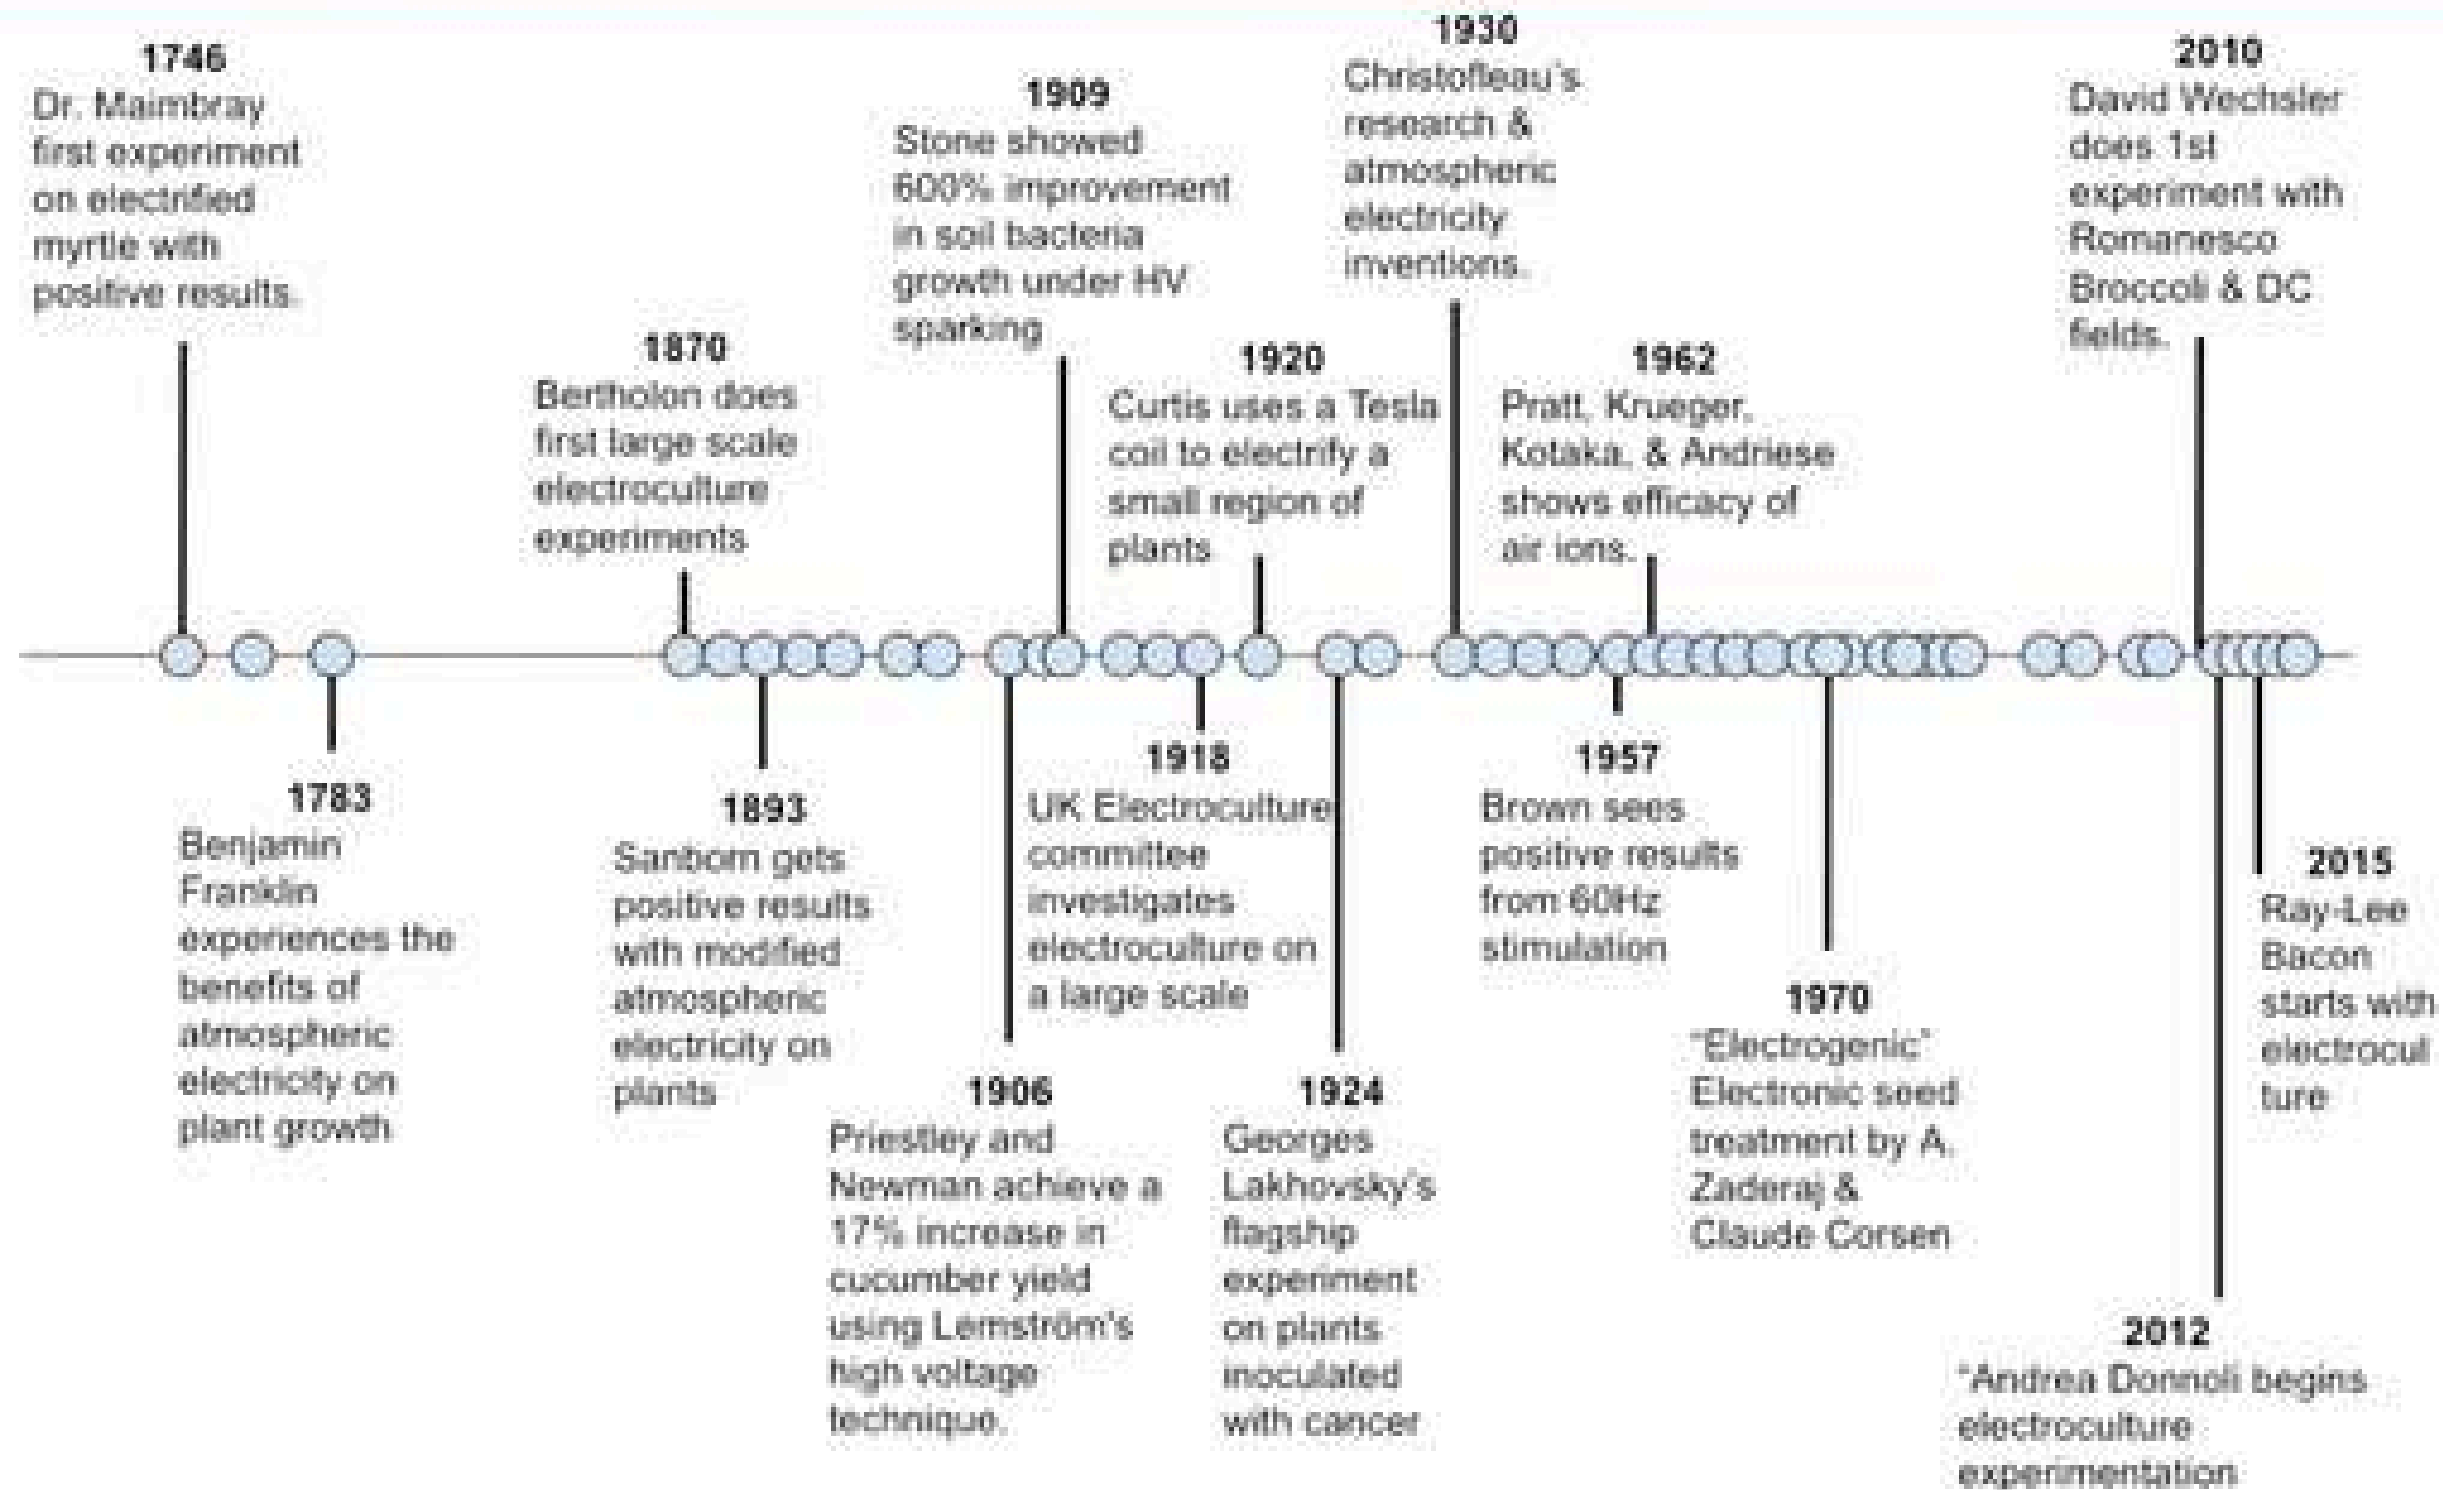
1746
Dr. Maimbray first experiment on electrified myrtle with positive results.

1783
Benjamin Franklin experiences the benefits of atmospheric electricity on plant growth

1870
Bertholon does first large scale electroculture experiments

1893
Sanborn gets positive results with modified atmospheric electricity on plants

1909
Stone showed 600% improvement in soil bacteria growth under HV sparking

1906
Priestley and Newman achieve a 17% increase in cucumber yield using Lemström's high voltage technique.

1920
Curtis uses a Tesla coil to electrify a small region of plants

1918
UK Electroculture committee investigates electroculture on a large scale

1930
Christofleau's research & atmospheric electricity inventions.

1924
Georges Lakhovsky's flagship experiment on plants inoculated with cancer

1962
Pratt, Krueger, Kotaka, & Andriese shows efficacy of air ions.

1957
Brown sees positive results from 60Hz stimulation

1970
"Electrogenic" Electronic seed treatment by A. Zaderaj & Claude Corsen

2010
David Wechsler does 1st experiment with Romanesco Broccoli & DC fields.

2012
"Andrea Donnoli begins electroculture experimentation

2015
Ray-Lee Bacon starts with electroculture